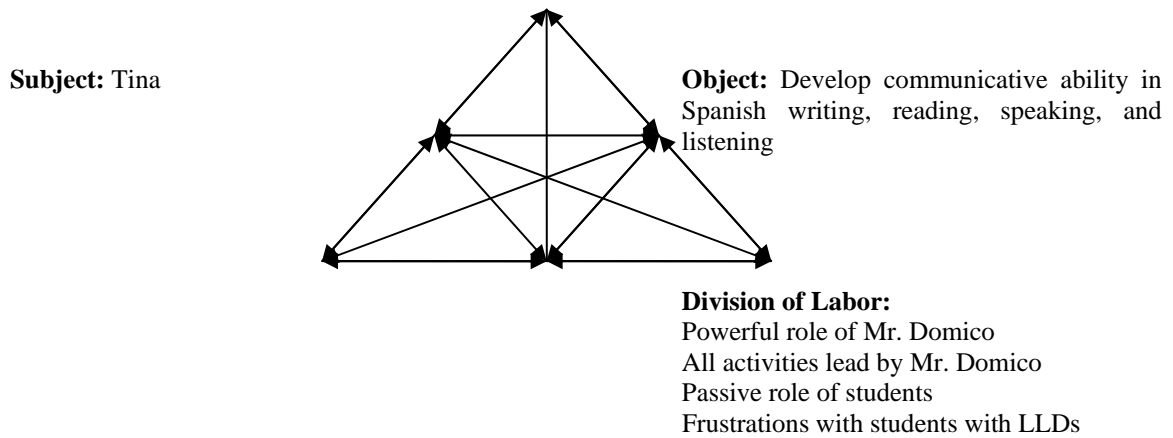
**Subject:** Tina

**Object:** Develop communicative ability in Spanish writing, reading, speaking, and listening

**Division of Labor:**
Powerful role of Mr. Domico
All activities lead by Mr. Domico
Passive role of students
Frustrations with students with LLDs